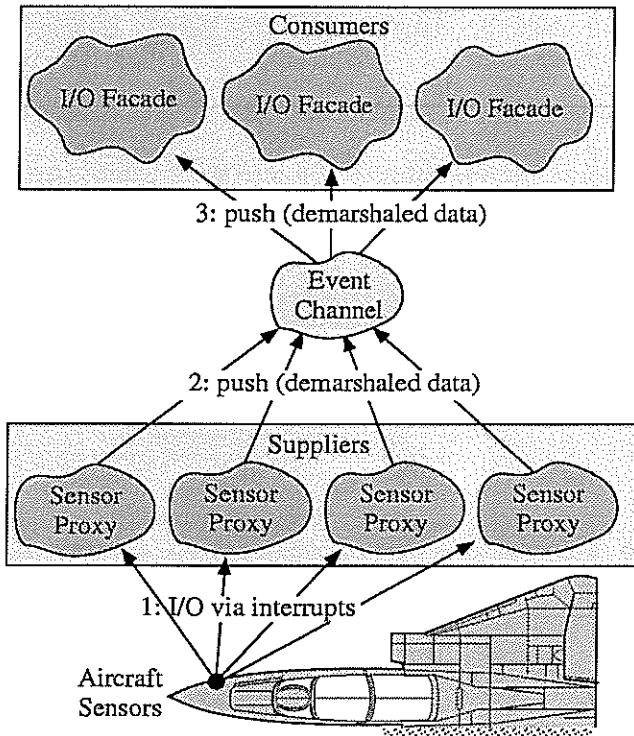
Consumers

I/O Facade

I/O Facade

I/O Facade

3: push (demarshaled data)

Event Channel

2: push (demarshaled data)

Suppliers

Sensor Proxy

Sensor Proxy

Sensor Proxy

Sensor Proxy

1: I/O via interrupts

Aircraft Sensors